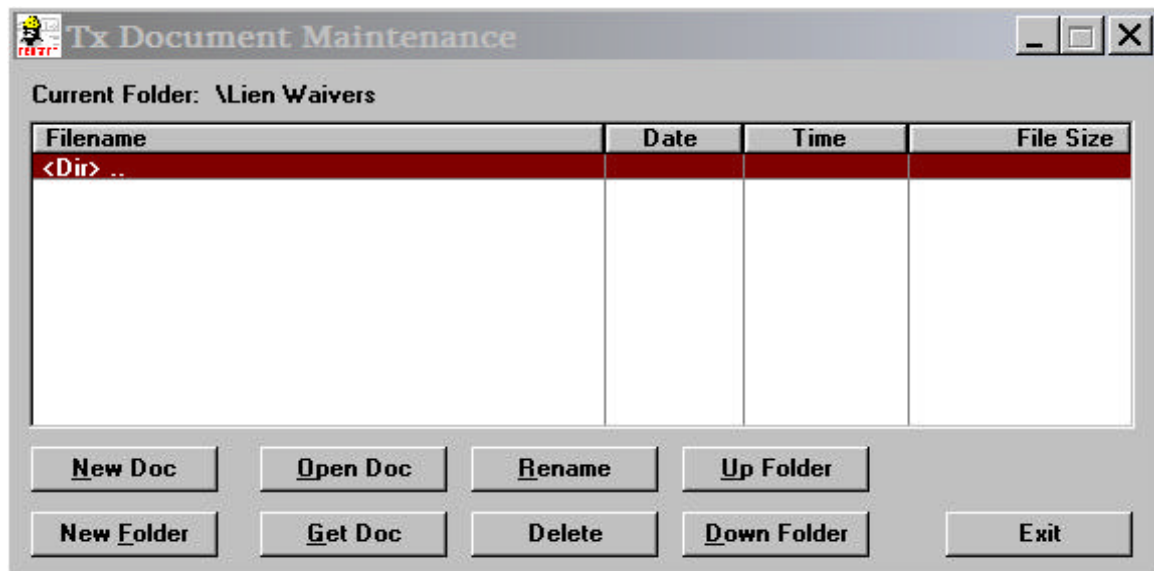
Tx Document Maintenance

Current Folder: \Lien Waivers

| Filename | Date | Time | File Size |
|---|---|---|---|
| <Dir> .. | | | |

New Doc
Open Doc
Rename
Up Folder
New Folder
Get Doc
Delete
Down Folder
Exit